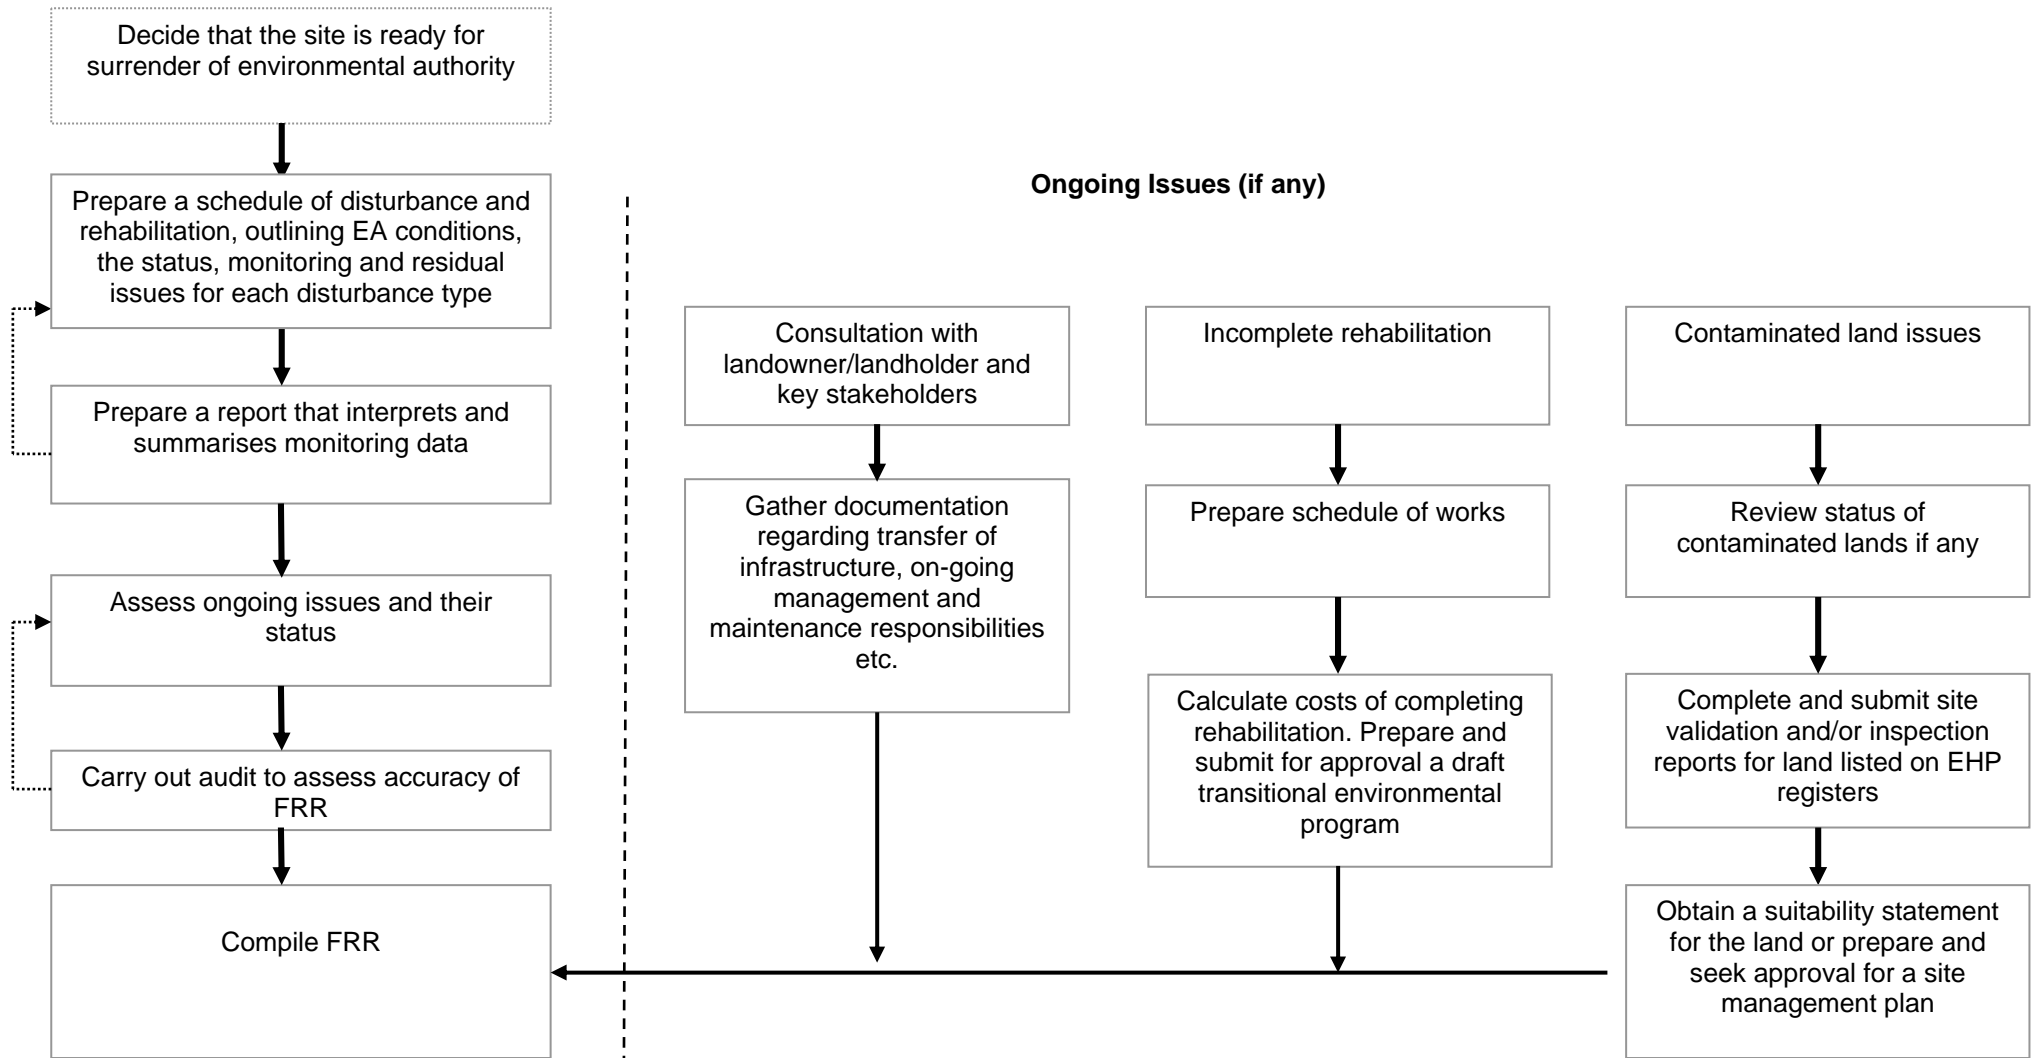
Decide that the site is ready for surrender of environmental authority

Prepare a schedule of disturbance and rehabilitation, outlining EA conditions, the status, monitoring and residual issues for each disturbance type

Prepare a report that interprets and summarises monitoring data

Assess ongoing issues and their status

Carry out audit to assess accuracy of FRR

Compile FRR

Ongoing Issues (if any)

Consultation with landowner/landholder and key stakeholders

Gather documentation regarding transfer of infrastructure, on-going management and maintenance responsibilities etc.

Incomplete rehabilitation

Prepare schedule of works

Calculate costs of completing rehabilitation. Prepare and submit for approval a draft transitional environmental program

Contaminated land issues

Review status of contaminated lands if any

Complete and submit site validation and/or inspection reports for land listed on EHP registers

Obtain a suitability statement for the land or prepare and seek approval for a site management plan